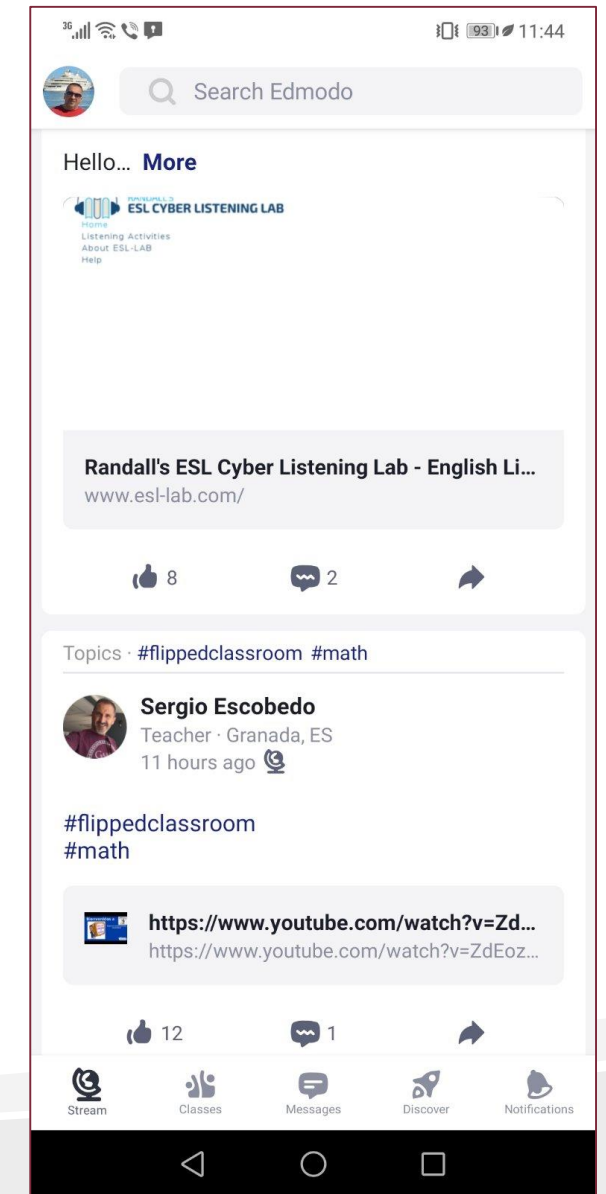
36 93 11:44

Search Edmodo

Hello... More

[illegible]
ESL CYBER LISTENING LAB
Home
Listening Activities
About ESL-LAB
Help

Randall's ESL Cyber Listening Lab - English Li...
www.esl-lab.com/

8 2

Topics · #flippedclassroom #math

Sergio Escobedo
Teacher · Granada, ES
11 hours ago

#flippedclassroom
#math

https://www.youtube.com/watch?v=Zd...
https://www.youtube.com/watch?v=ZdEoz...

12 1

Stream Classes Messages Discover Notifications